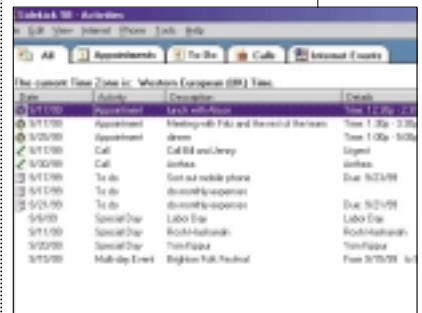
Sidekick 98 - Activities

File Edit View Internet Phone Tools Help

All | Appointments | To Do | Calls | Internet Events

The current Time Zone is: Western European (UK) Time.

| Date | Activity | Description | Details |
|---|---|---|---|
| 9/17/98 | Appointment | lunch with Alison | Time: 12:30p - 2:3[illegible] |
| 9/17/98 | Appointment | Meeting with Fritz and the rest of the team | Time: 1:30p - 3:30p |
| 9/20/98 | Appointment | dinner | Time: 7:00p - 9:00p |
| 9/17/98 | Call | Call Bill and Jenny | Urgent |
| 9/30/98 | Call | Airlines | Airlines |
| 9/17/98 | To do | Sort out mobile phone | Due: 9/23/98 |
| 9/17/98 | To do | do monthly expenses | |
| 9/23/98 | To do | do monthly expenses | Due: 9/23/98 |
| 9/6/98 | Special Day | Labor Day | Labor Day |
| 9/17/98 | Special Day | Rosh Hashanah | Rosh Hashanah |
| 9/20/98 | Special Day | Yom Kippur | Yom Kippur |
| 9/19/98 | Multi-day Event | Brighton Folk Festival | From 9/19/98 to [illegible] |